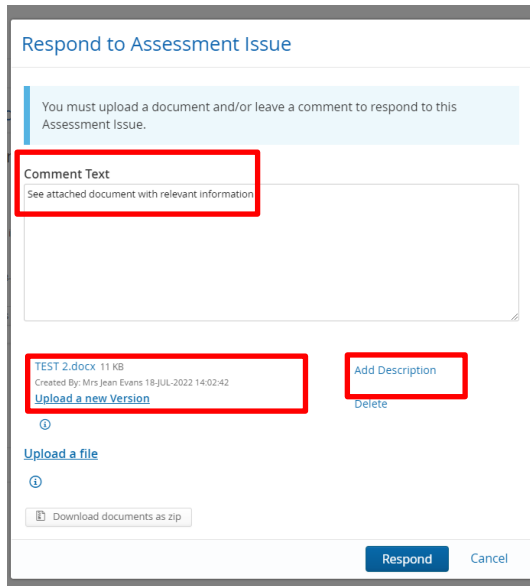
Respond to Assessment Issue

You must upload a document and/or leave a comment to respond to this Assessment Issue.

Comment Text

See attached document with relevant information

TEST 2.docx 11 KB
Created By: Mrs Jean Evans 18-JUL-2022 14:02:42
Upload a new Version

Add Description

Delete

Upload a file

Download documents as zip

Respond

Cancel